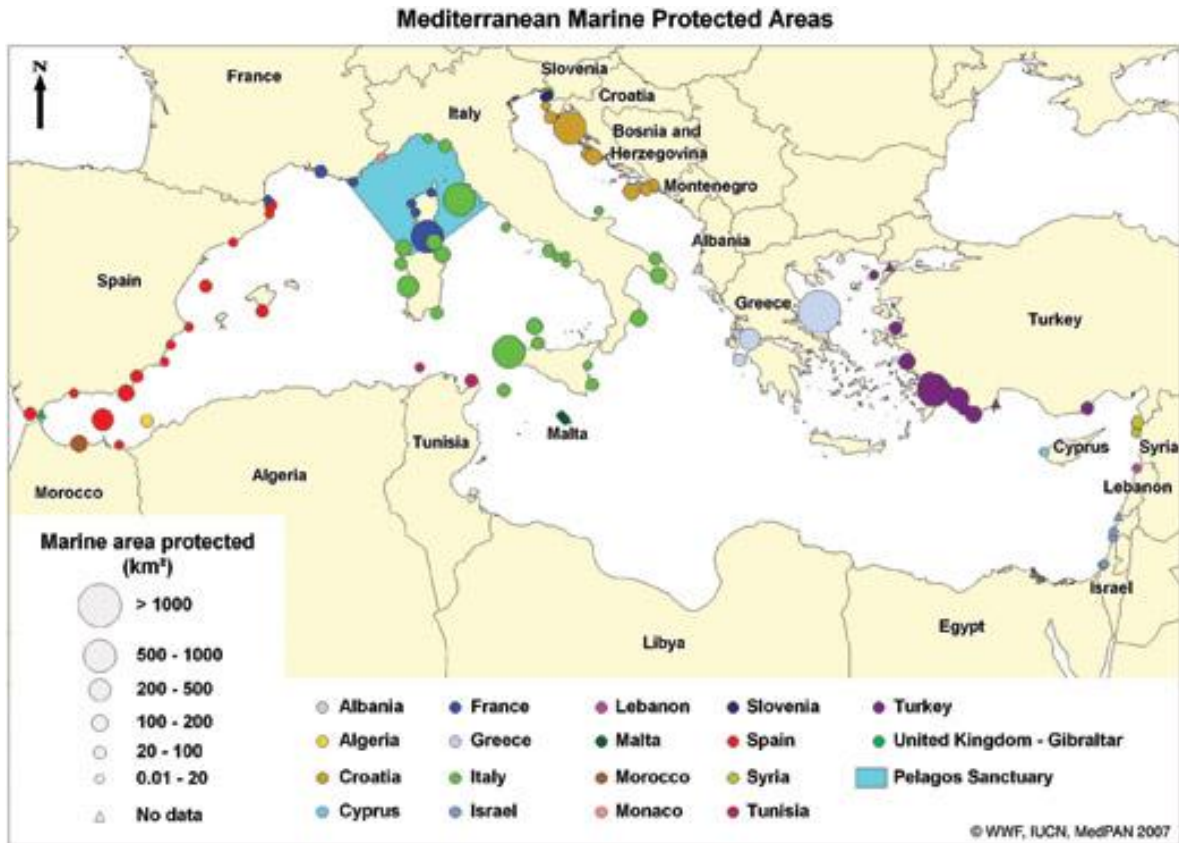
Mediterranean Marine Protected Areas

N

France

Slovenia

Croatia

Italy

Bosnia and Herzegovina

Montenegro

Albania

Spain

Greece

Turkey

Malta

Tunisia

Algeria

Morocco

Cyprus

Syria

Lebanon

Israel

Libya

Egypt

Marine area protected (km²)

> 1000

500 - 1000

200 - 500

100 - 200

20 - 100

0.01 - 20

No data

Albania
Algeria
Croatia
Cyprus

France
Greece
Italy
Israel

Lebanon
Malta
Morocco
Monaco

Slovenia
Spain
Syria
Tunisia

Turkey
United Kingdom - Gibraltar
Pelagos Sanctuary

© WWF, IUCN, MedPAN 2007